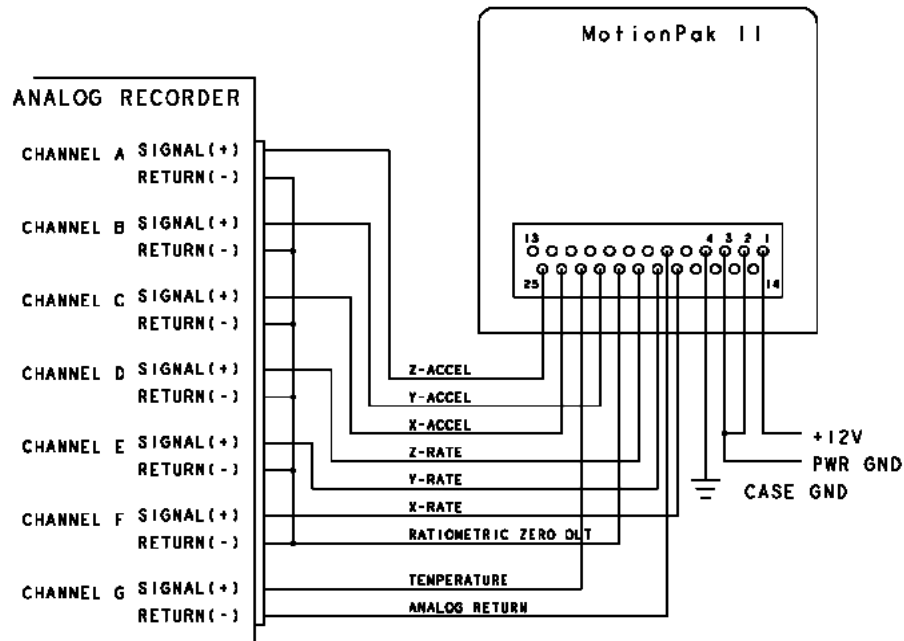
MotionPak II

ANALOG RECORDER

CHANNEL A SIGNAL(+)
RETURN(-)

CHANNEL B SIGNAL(+)
RETURN(-)

CHANNEL C SIGNAL(+)
RETURN(-)

CHANNEL D SIGNAL(+)
RETURN(-)

CHANNEL E SIGNAL(+)
RETURN(-)

CHANNEL F SIGNAL(+)
RETURN(-)

CHANNEL G SIGNAL(+)
RETURN(-)

13
4 3 2 1
25
14

Z-ACCEL
Y-ACCEL
X-ACCEL
Z-RATE
Y-RATE
X-RATE
RATIOMETRIC ZERO OUT
TENPERATURE
ANALOG RETURN

+12V
PWR GND
CASE GND